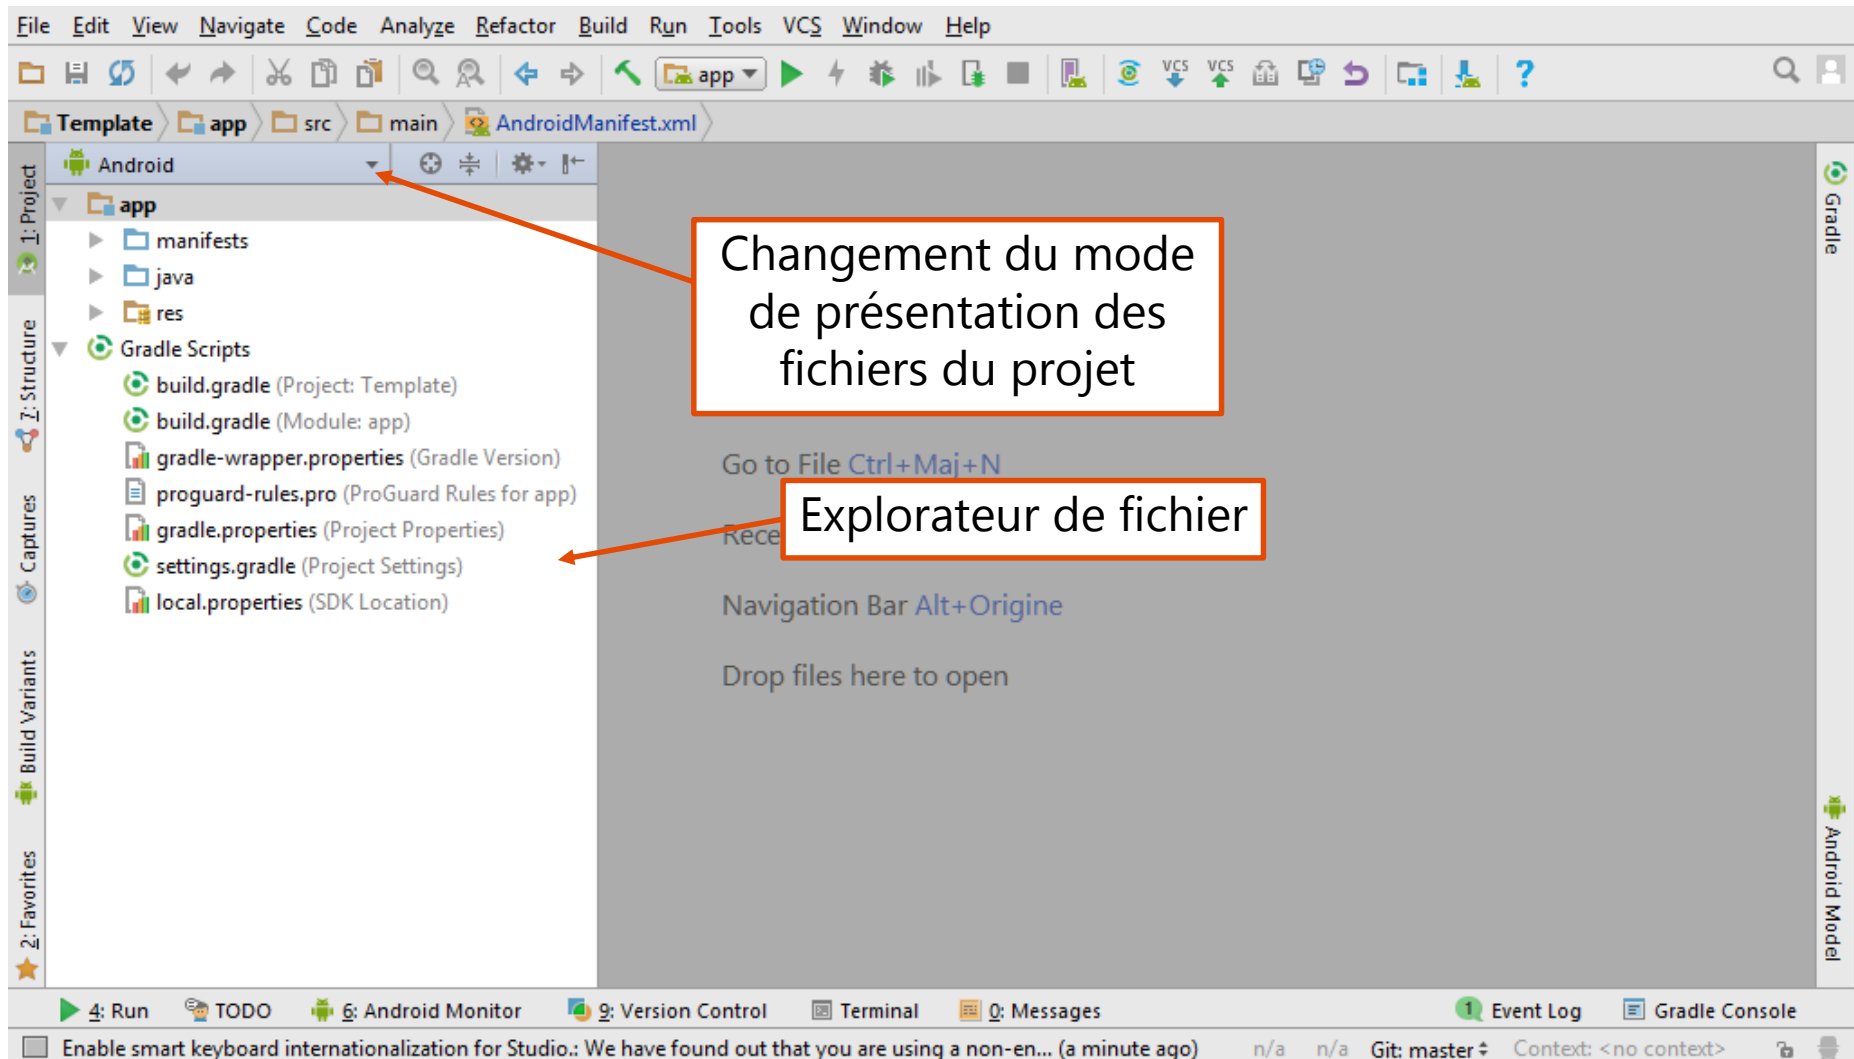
File Edit View Navigate Code Analyze Refactor Build Run Tools VCS Window Help

app

Template app src main AndroidManifest.xml

Android

app
manifests
java
res
Gradle Scripts
build.gradle (Project: Template)
build.gradle (Module: app)
gradle-wrapper.properties (Gradle Version)
proguard-rules.pro (ProGuard Rules for app)
gradle.properties (Project Properties)
settings.gradle (Project Settings)
local.properties (SDK Location)

Changement du mode de présentation des fichiers du projet

Go to File Ctrl+Maj+N

Rece

Explorateur de fichier

Navigation Bar Alt+Origine

Drop files here to open

1: Project
7: Structure
Captures
Build Variants
2: Favorites
Gradle
Android Model

4: Run TODO 6: Android Monitor 9: Version Control Terminal 0: Messages 1 Event Log Gradle Console

Enable smart keyboard internationalization for Studio.: We have found out that you are using a non-en... (a minute ago) n/a n/a Git: master Context: <no context>